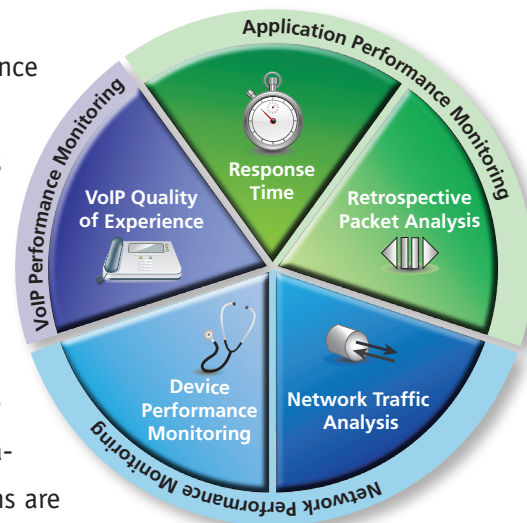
nce

n-

ns are

Application Performance Monitoring

VoIP Performance Monitoring

Network Performance Monitoring

Response Time

VoIP Quality of Experience

Retrospective Packet Analysis

Device Performance Monitoring

Network Traffic Analysis